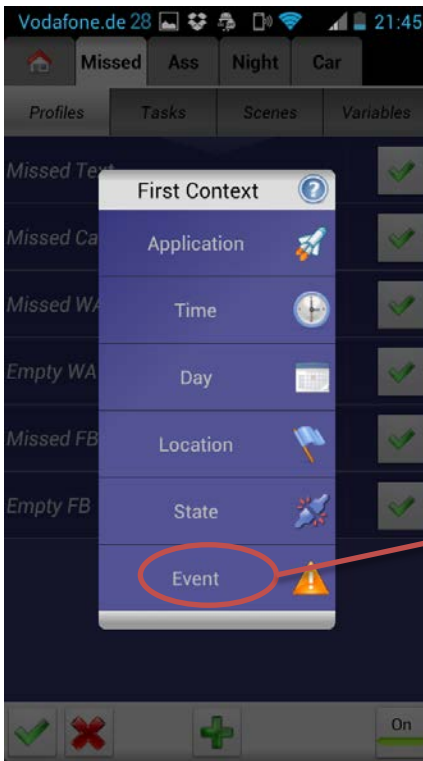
Vodafone.de 28 21:45

Missed Ass Night Car

Profiles Tasks Scenes Variables

Missed Tex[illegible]

Missed Ca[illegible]

Missed WA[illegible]

Empty WA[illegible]

Missed FB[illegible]

Empty FB

First Context

Application

Time

Day

Location

State

Event

On